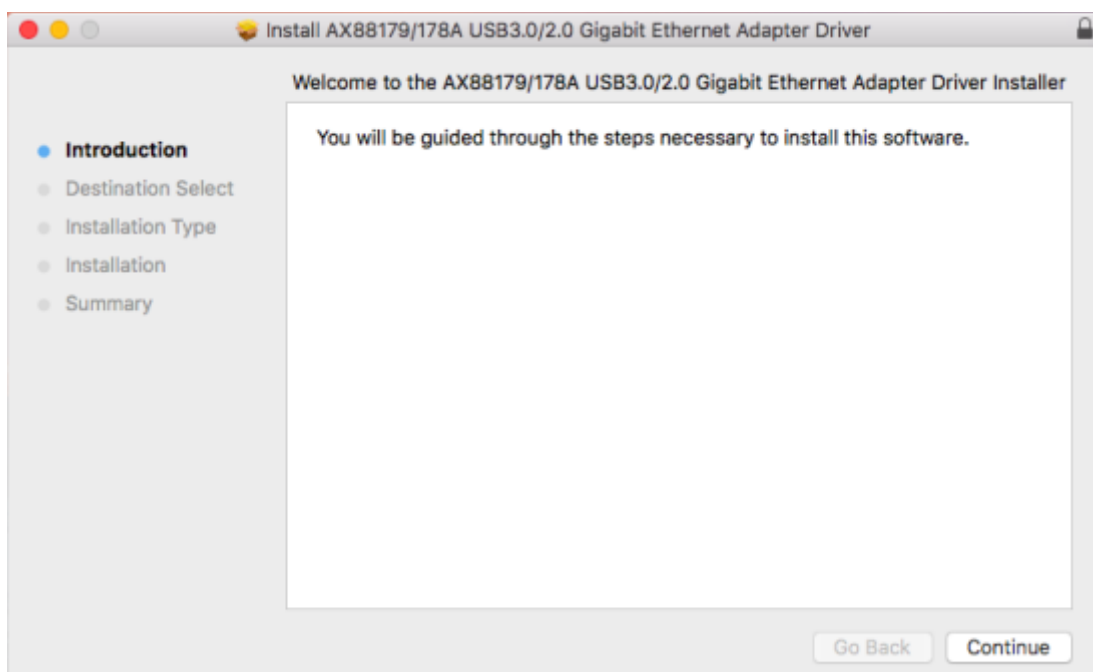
Install AX88179/178A USB3.0/2.0 Gigabit Ethernet Adapter Driver

Welcome to the AX88179/178A USB3.0/2.0 Gigabit Ethernet Adapter Driver Installer

Introduction
Destination Select
Installation Type
Installation
Summary

You will be guided through the steps necessary to install this software.

Go Back
Continue